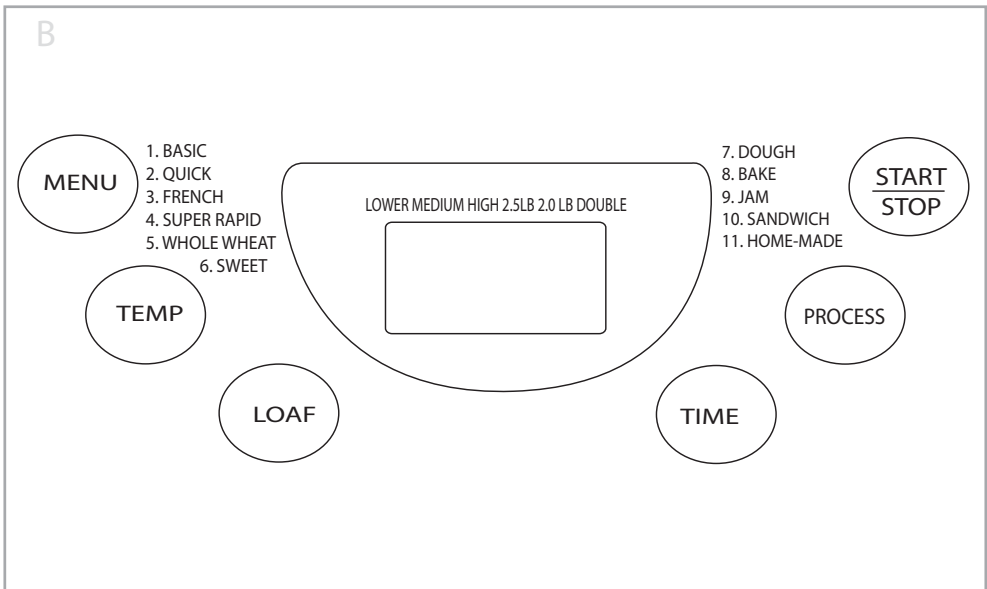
B

MENU

1. BASIC
2. QUICK
3. FRENCH
4. SUPER RAPID
5. WHOLE WHEAT
6. SWEET

LOWER MEDIUM HIGH 2.5LB 2.0 LB DOUBLE

7. DOUGH
8. BAKE
9. JAM
10. SANDWICH
11. HOME-MADE

START
STOP

TEMP

PROCESS

LOAF

TIME